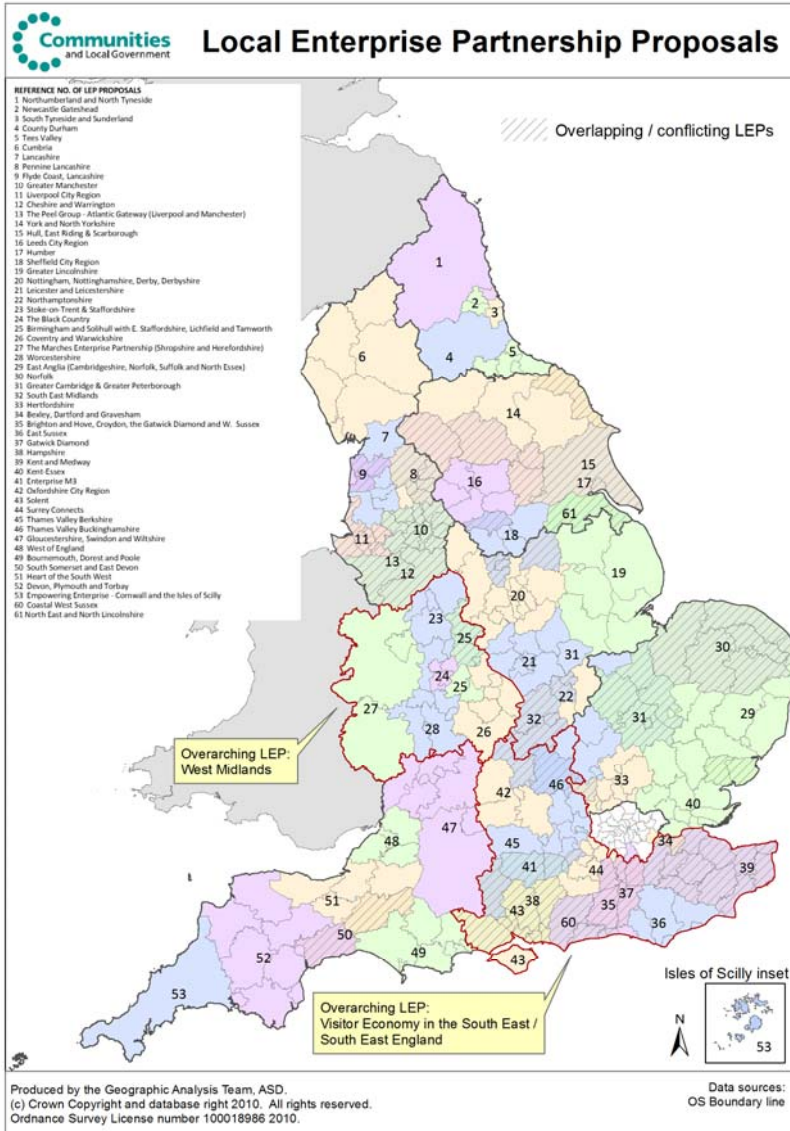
Communities and Local Government

Local Enterprise Partnership Proposals

REFERENCE NO. OF LEP PROPOSALS
1 Northumberland and North Tyneside
2 Newcastle Gateshead
3 South Tyneside and Sunderland
4 County Durham
5 Tees Valley
6 Cumbria
7 Lancashire
8 Pennine Lancashire
9 Flyde Coast, Lancashire
10 Greater Manchester
11 Liverpool City Region
12 Cheshire and Warrington
13 The Peel Group - Atlantic Gateway (Liverpool and Manchester)
14 York and North Yorkshire
15 Hull, East Riding & Scarborough
16 Leeds City Region
17 Humber
18 Sheffield City Region
19 Greater Lincolnshire
20 Nottingham, Nottinghamshire, Derby, Derbyshire
21 Leicester and Leicestershire
22 Northamptonshire
23 Stoke-on-Trent & Staffordshire
24 The Black Country
25 Birmingham and Solihull with E. Staffordshire, Lichfield and Tamworth
26 Coventry and Warwickshire
27 The Marches Enterprise Partnership (Shropshire and Herefordshire)
28 Worcestershire
29 East Anglia (Cambridgeshire, Norfolk, Suffolk and North Essex)
30 Norfolk
31 Greater Cambridge & Greater Peterborough
32 South East Midlands
33 Hertfordshire
34 Bexley, Dartford and Gravesham
35 Brighton and Hove, Croydon, the Gatwick Diamond and W. Sussex
36 East Sussex
37 Gatwick Diamond
38 Hampshire
39 Kent and Medway
40 Kent-Essex
41 Enterprise M3
42 Oxfordshire City Region
43 Solent
44 Surrey Connects
45 Thames Valley Berkshire
46 Thames Valley Buckinghamshire
47 Gloucestershire, Swindon and Wiltshire
48 West of England
49 Bournemouth, Dorest and Poole
50 South Somerset and East Devon
51 Heart of the South West
52 Devon, Plymouth and Torbay
53 Empowering Enterprise - Cornwall and the Isles of Scilly
60 Coastal West Sussex
61 North East and North Lincolnshire

Overlapping / conflicting LEPs

1 2 3 4 5 6 7 8 9 10 11 12 13 14 15 16 17 18 61 19 20 23 25 21 31 30 24 25 27 22 28 26 32 31 29 33 40 42 46 47 48 45 41 44 34 39 37 35 38 43 60 36 51 50 49 43 52 53

Overarching LEP: West Midlands

Overarching LEP: Visitor Economy in the South East / South East England

Isles of Scilly inset
N
53

Produced by the Geographic Analysis Team, ASD.
(c) Crown Copyright and database right 2010. All rights reserved.
Ordnance Survey License number 100018986 2010.

Data sources:
OS Boundary line